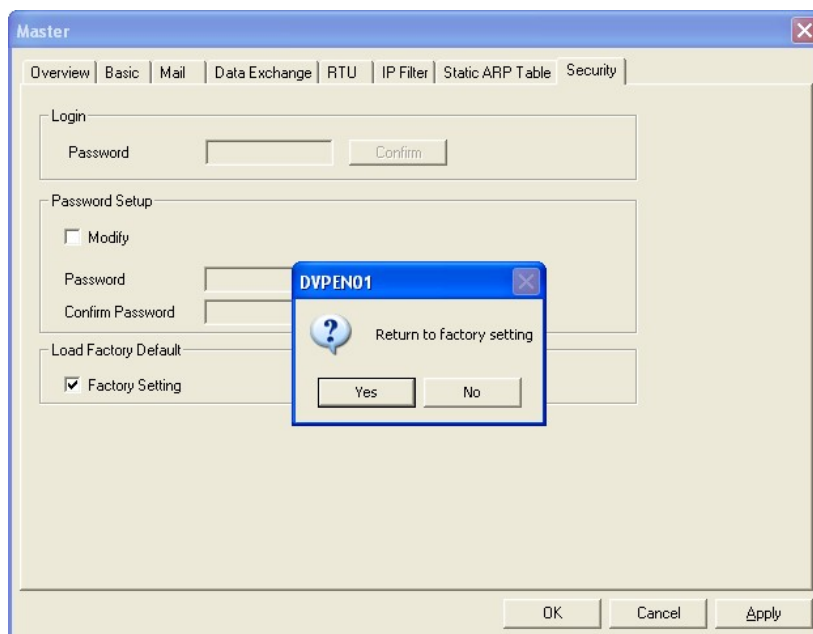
Master

Overview | Basic | Mail | Data Exchange | RTU | IP Filter | Static ARP Table | Security

Login

Password

Confirm

Password Setup

Modify

Password

Confirm Password

Load Factory Default

Factory Setting

DVPEN01

Return to factory setting

Yes

No

OK

Cancel

Apply